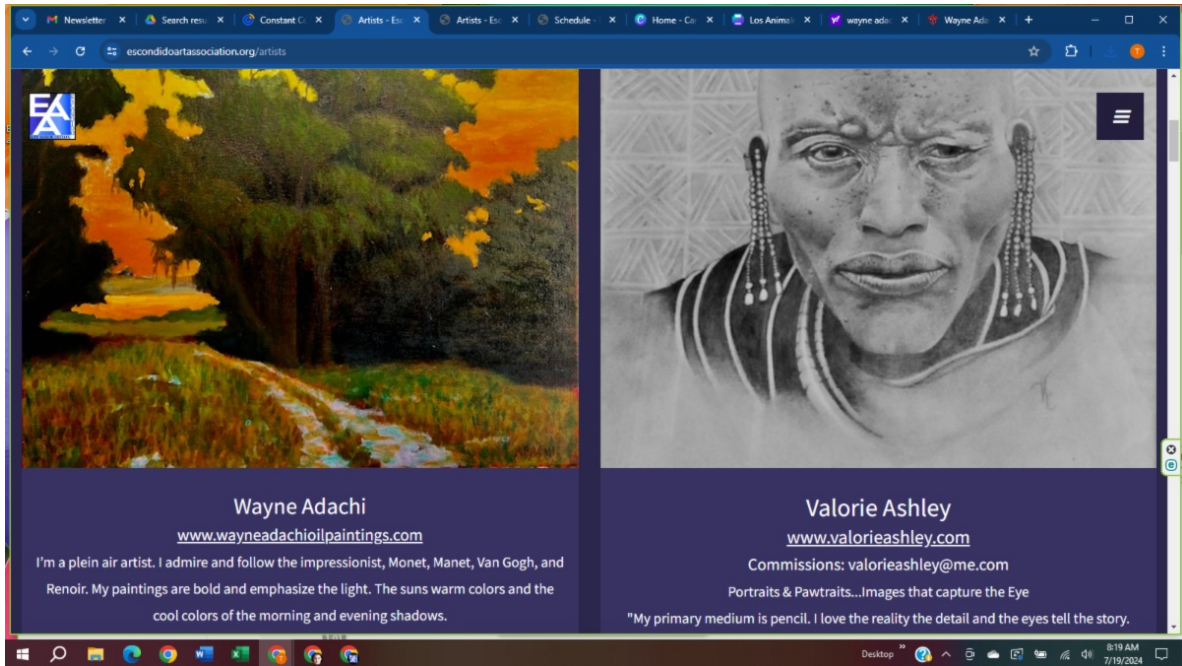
Newsletter ×
Search resu ×
Constant C ×
Artists - Esc ×
Artists - Esc ×
Schedule - ×
Home - Ca ×
Los Animal ×
wayne ada ×
Wayne Ada ×

escondidoartassociation.org/artists

EAA

Wayne Adachi
www.wayneadachioilpaintings.com
I'm a plein air artist. I admire and follow the impressionist, Monet, Manet, Van Gogh, and Renoir. My paintings are bold and emphasize the light. The suns warm colors and the cool colors of the morning and evening shadows.

Valorie Ashley
www.valorieashley.com
Commissions: valorieashley@me.com
Portraits & Pawtraits...Images that capture the Eye
"My primary medium is pencil. I love the reality the detail and the eyes tell the story.

Desktop
8:19 AM
7/19/2024